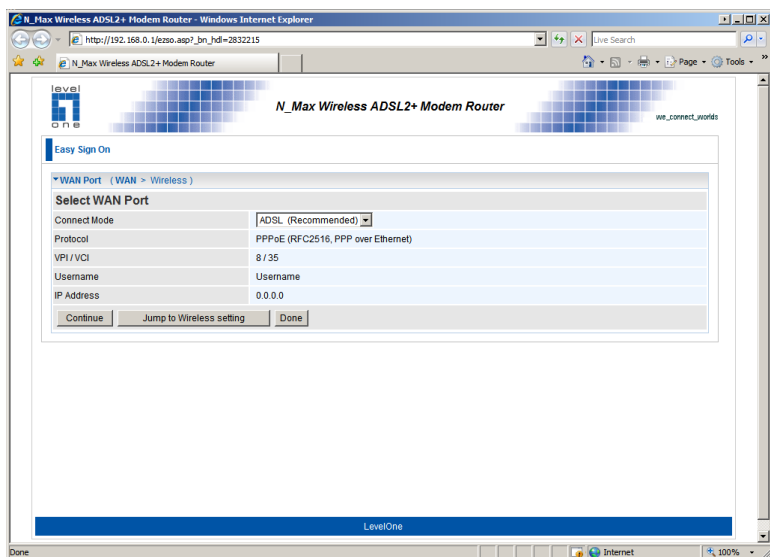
N_Max Wireless ADSL2+ Modem Router - Windows Internet Explorer

http://192.168.0.1/ezso.asp?_bn_hdl=2832215

Live Search

N_Max Wireless ADSL2+ Modem Router

Page ▾ Tools ▾

level one

N_Max Wireless ADSL2+ Modem Router

we_connect_worlds

Easy Sign On

▾WAN Port (WAN > Wireless )

Select WAN Port

| | |
|---|---|
| Connect Mode | ADSL (Recommended) |
| Protocol | PPPoE (RFC2516, PPP over Ethernet) |
| VPI / VCI | 8 / 35 |
| Username | Username |
| IP Address | 0.0.0.0 |

Continue Jump to Wireless setting Done

LevelOne

Done

Internet

100%